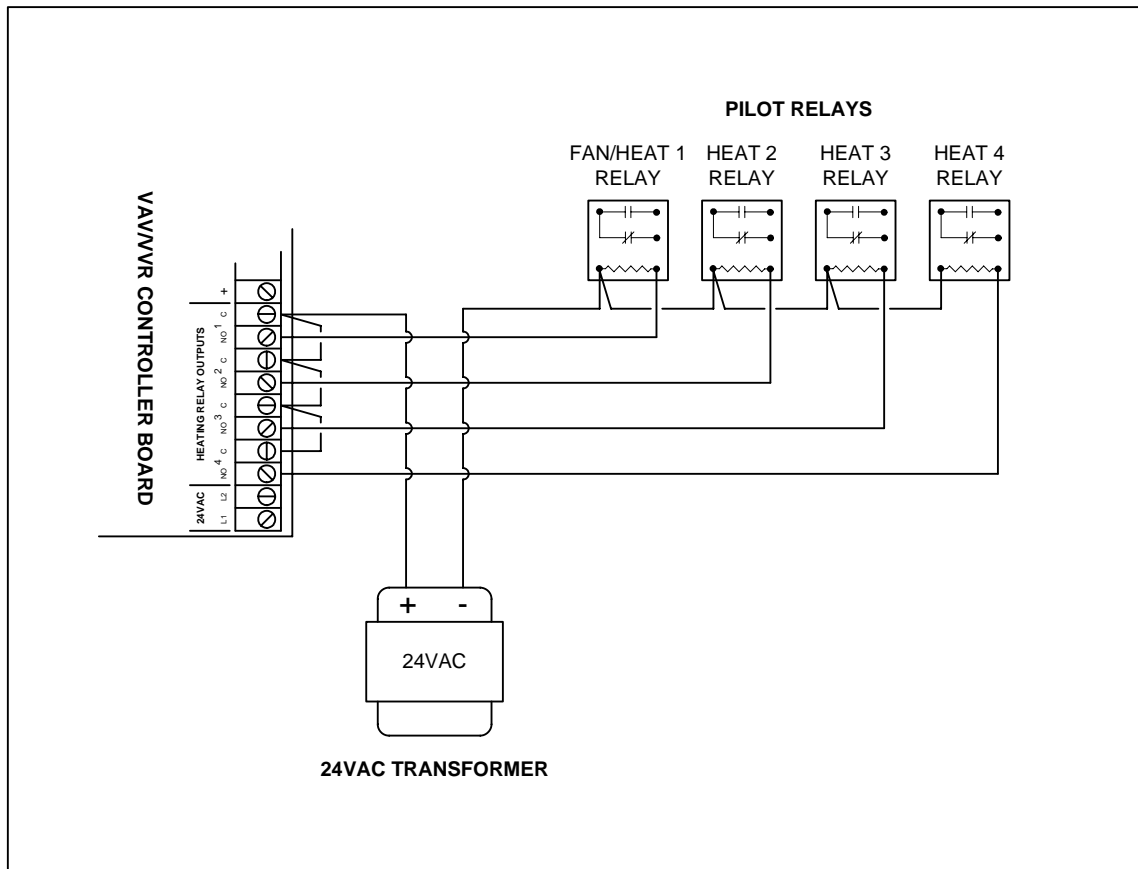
PILOT RELAYS

FAN/HEAT 1 RELAY

HEAT 2 RELAY

HEAT 3 RELAY

HEAT 4 RELAY

VAV/VVR CONTROLLER BOARD

HEATING RELAY OUTPUTS

+

C 1 NO

C 2 NO

C 3 NO

C 4 NO

24VAC

L2 L1

+ -

24VAC

24VAC TRANSFORMER